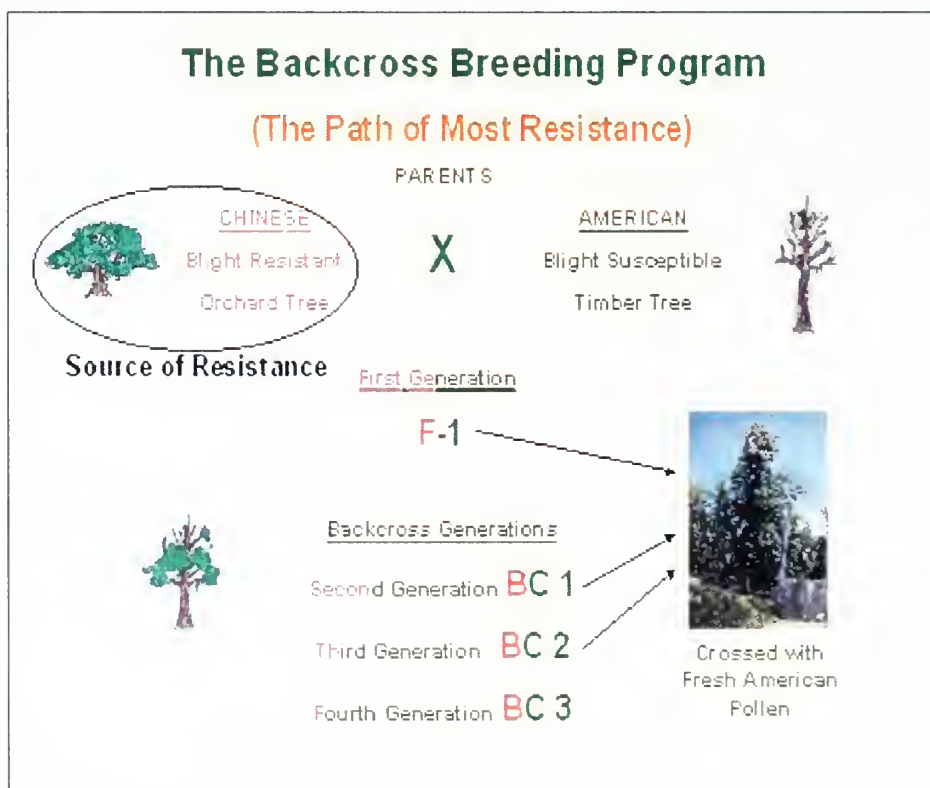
The Backcross Breeding Program

(The Path of Most Resistance)

PARENTS

CHINESE
Blight Resistant
Orchard Tree

X

AMERICAN
Blight Susceptible
Timber Tree

Source of Resistance

First Generation

F-1

Backcross Generations

Second Generation BC 1

Third Generation BC 2

Fourth Generation BC 3

Crossed with Fresh American Pollen